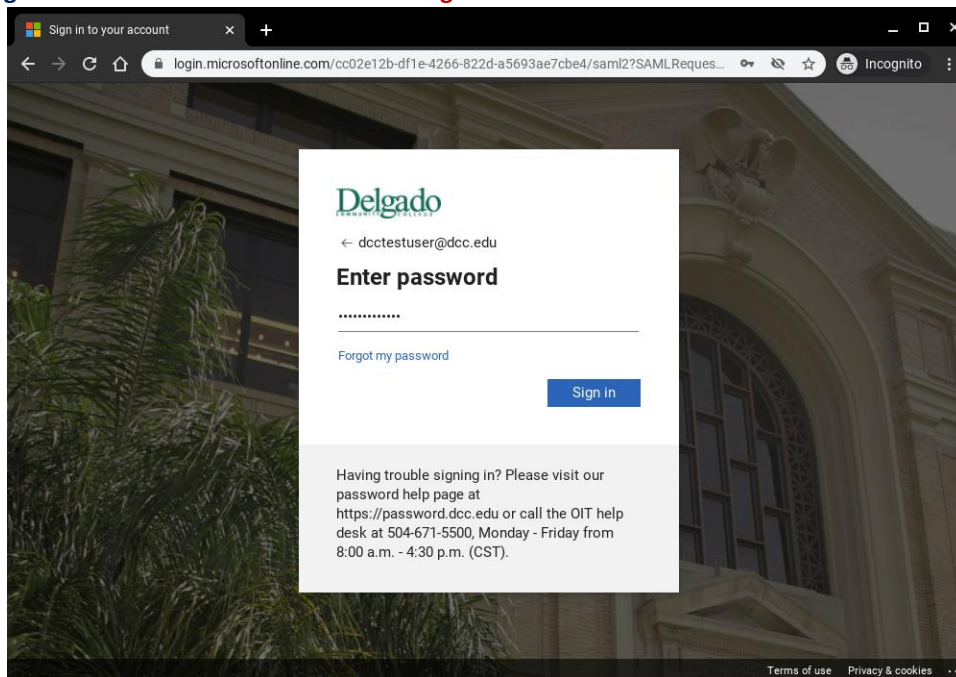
Sign in to your account

login.microsoftonline.com/cc02e12b-df1e-4266-822d-a5693ae7cbe4/saml2?SAMLReques...

Incognito

Delgado
COMMUNITY COLLEGE

← dcctestuser@dcc.edu

Enter password

.............

Forgot my password

Sign in

Having trouble signing in? Please visit our password help page at https://password.dcc.edu or call the OIT help desk at 504-671-5500, Monday - Friday from 8:00 a.m. - 4:30 p.m. (CST).

Terms of use Privacy & cookies